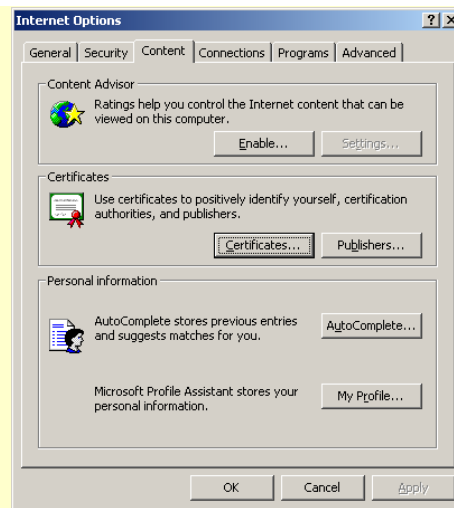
Internet Options

? X

General | Security | Content | Connections | Programs | Advanced

Content Advisor

Ratings help you control the Internet content that can be viewed on this computer.

Enable...

Settings...

Certificates

Use certificates to positively identify yourself, certification authorities, and publishers.

Certificates...

Publishers...

Personal information

AutoComplete stores previous entries and suggests matches for you.

AutoComplete...

Microsoft Profile Assistant stores your personal information.

My Profile...

OK

Cancel

Apply